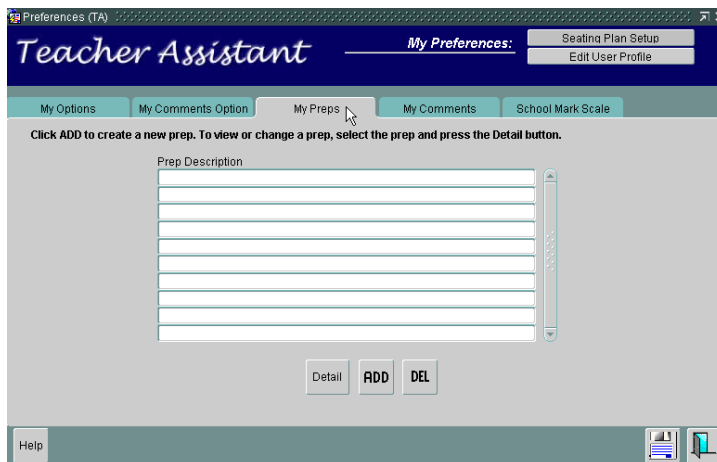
Preferences (TA)

Teacher Assistant

My Preferences:

Seating Plan Setup

Edit User Profile

My Options | My Comments Option | My Preps | My Comments | School Mark Scale

Click ADD to create a new prep. To view or change a prep, select the prep and press the Detail button.

Prep Description

Detail

ADD

DEL

Help